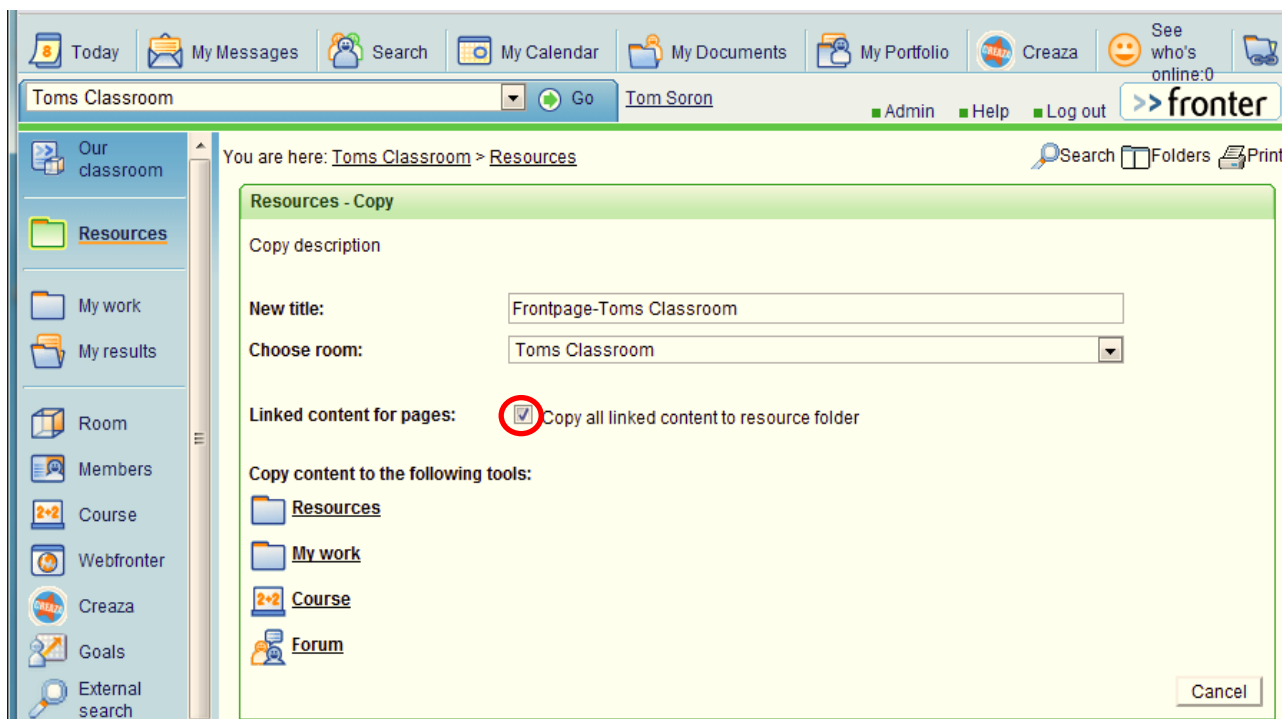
Today | My Messages | Search | My Calendar | My Documents | My Portfolio | Creaza | See who's online:0

Toms Classroom | Go | Tom Soron | Admin | Help | Log out | >>fronter

Our classroom

Resources

My work

My results

Room

Members

Course

Webfronter

Creaza

Goals

External search

You are here: Toms Classroom > Resources

Search | Folders | Print

Resources - Copy

Copy description

New title: Frontpage-Toms Classroom

Choose room: Toms Classroom

Linked content for pages: Copy all linked content to resource folder

Copy content to the following tools:

Resources

My work

Course

Forum

Cancel